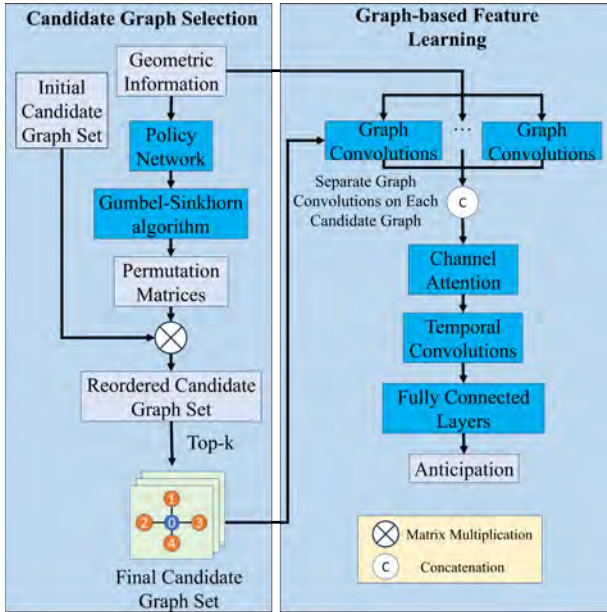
Candidate Graph Selection

Initial Candidate Graph Set

Geometric Information

Policy Network

Gumbel-Sinkhorn algorithm

Permutation Matrices

Reordered Candidate Graph Set

Top-k

1

2

0

3

4

Final Candidate Graph Set

Graph-based Feature Learning

Graph Convolutions

...

Graph Convolutions

Separate Graph Convolutions on Each Candidate Graph

c

Channel Attention

Temporal Convolutions

Fully Connected Layers

Anticipation

Matrix Multiplication

c

Concatenation